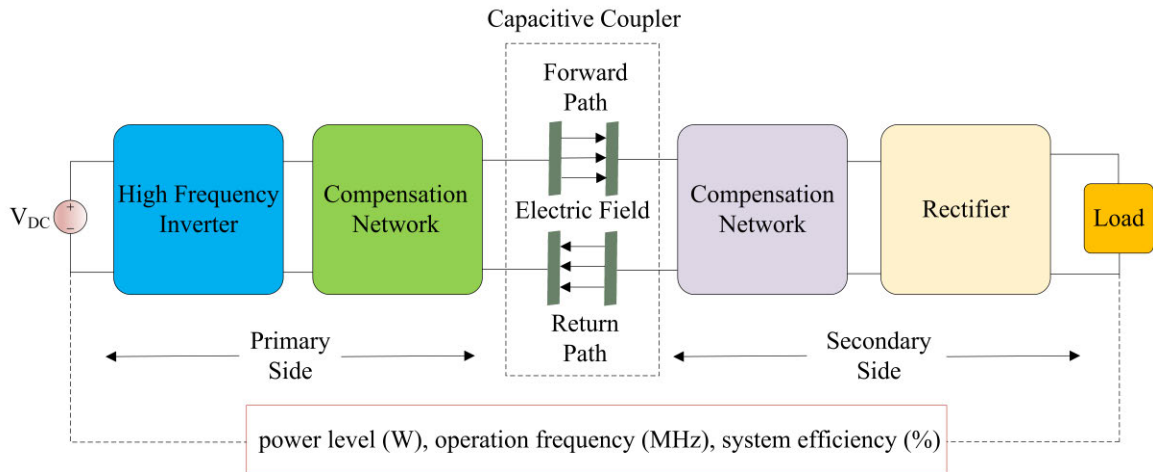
Capacitive Coupler

Forward Path

$V_{DC}$

+

−

High Frequency Inverter

Compensation Network

Electric Field

Compensation Network

Rectifier

Load

Return Path

Primary Side

Secondary Side

power level (W), operation frequency (MHz), system efficiency (%)